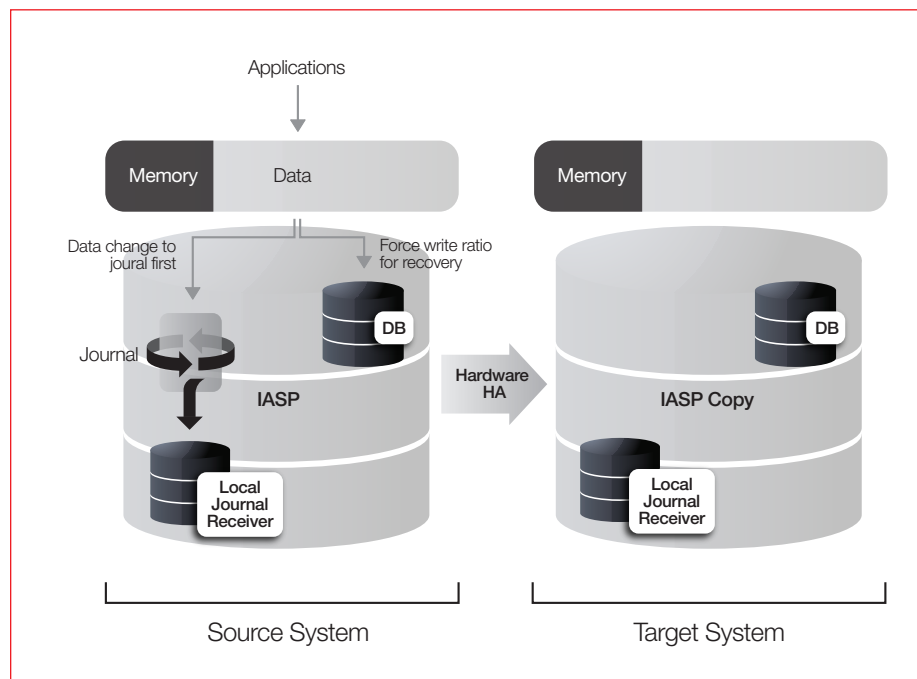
Applications

Memory

Data

Memory

Data change to joural first

Force write ratio for recovery

DB

DB

Journal

Hardware HA

IASP

IASP Copy

Local Journal Receiver

Local Journal Receiver

Source System

Target System